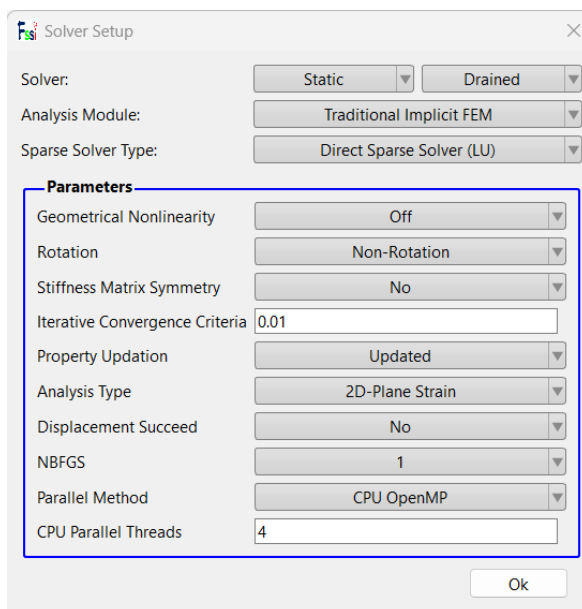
Fssi Solver Setup

×

Solver: Static Drained

Analysis Module: Traditional Implicit FEM

Sparse Solver Type: Direct Sparse Solver (LU)

Parameters

Geometrical Nonlinearity Off

Rotation Non-Rotation

Stiffness Matrix Symmetry No

Iterative Convergence Criteria 0.01

Property Updation Updated

Analysis Type 2D-Plane Strain

Displacement Succeed No

NBFGS 1

Parallel Method CPU OpenMP

CPU Parallel Threads 4

Ok